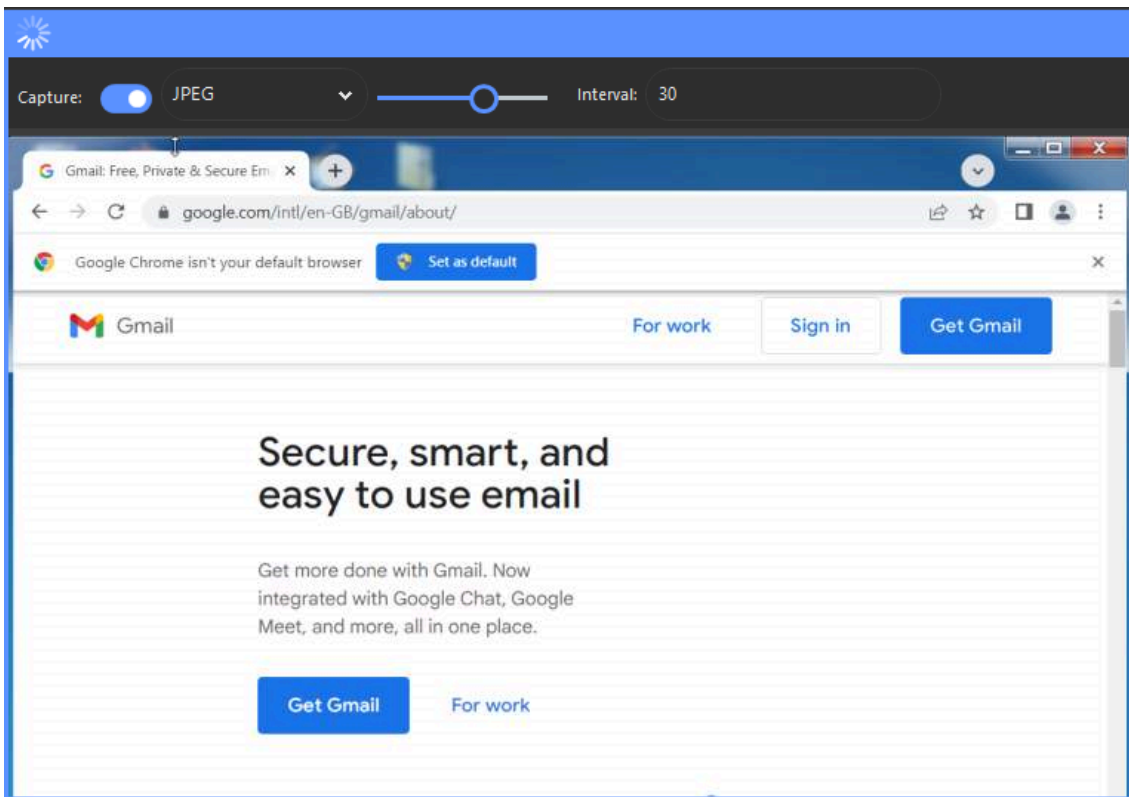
Capture: JPEG Interval: 30

Gmail: Free, Private & Secure Em ×

google.com/intl/en-GB/gmail/about/

Google Chrome isn't your default browser Set as default ×

Gmail For work Sign in Get Gmail

Secure, smart, and easy to use email

Get more done with Gmail. Now integrated with Google Chat, Google Meet, and more, all in one place.

Get Gmail For work